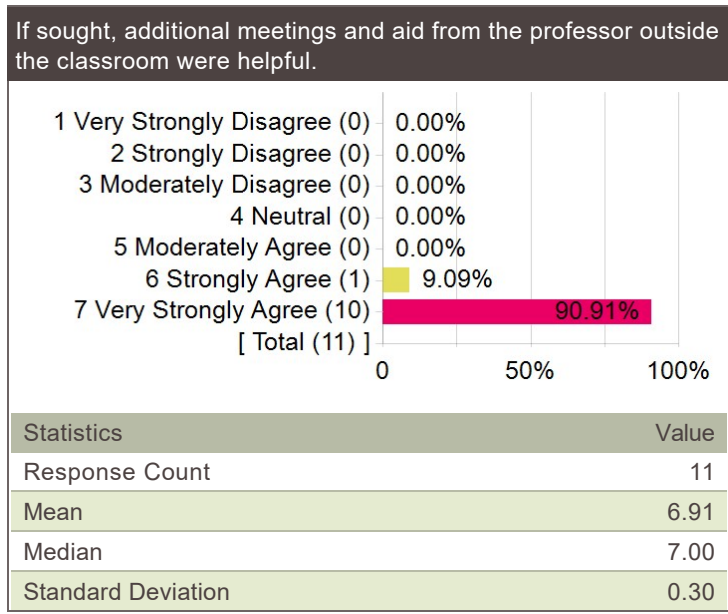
If sought, additional meetings and aid from the professor outside the classroom were helpful.

1 Very Strongly Disagree (0) 0.00%
2 Strongly Disagree (0) 0.00%
3 Moderately Disagree (0) 0.00%
4 Neutral (0) 0.00%
5 Moderately Agree (0) 0.00%
6 Strongly Agree (1) 9.09%
7 Very Strongly Agree (10) 90.91%
[ Total (11) ]

0 50% 100%

| Statistics | Value |
|---|---|
| Response Count | 11 |
| Mean | 6.91 |
| Median | 7.00 |
| Standard Deviation | 0.30 |